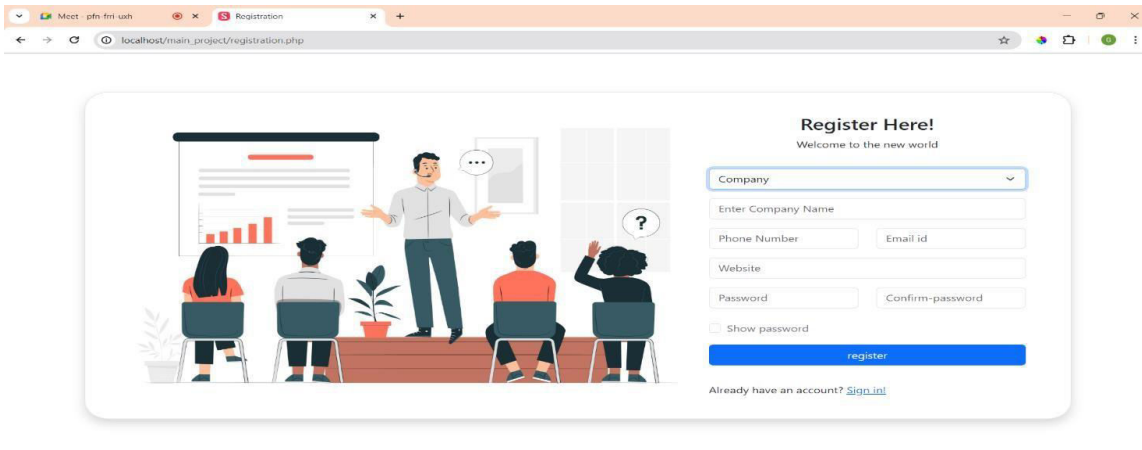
Meet - pfn-frri-uxh
Registration
localhost/main_project/registration.php

Register Here!
Welcome to the new world

Company
Enter Company Name
Phone Number
Email id
Website
Password
Confirm-password
Show password
register

Already have an account? Sign in!

...
?